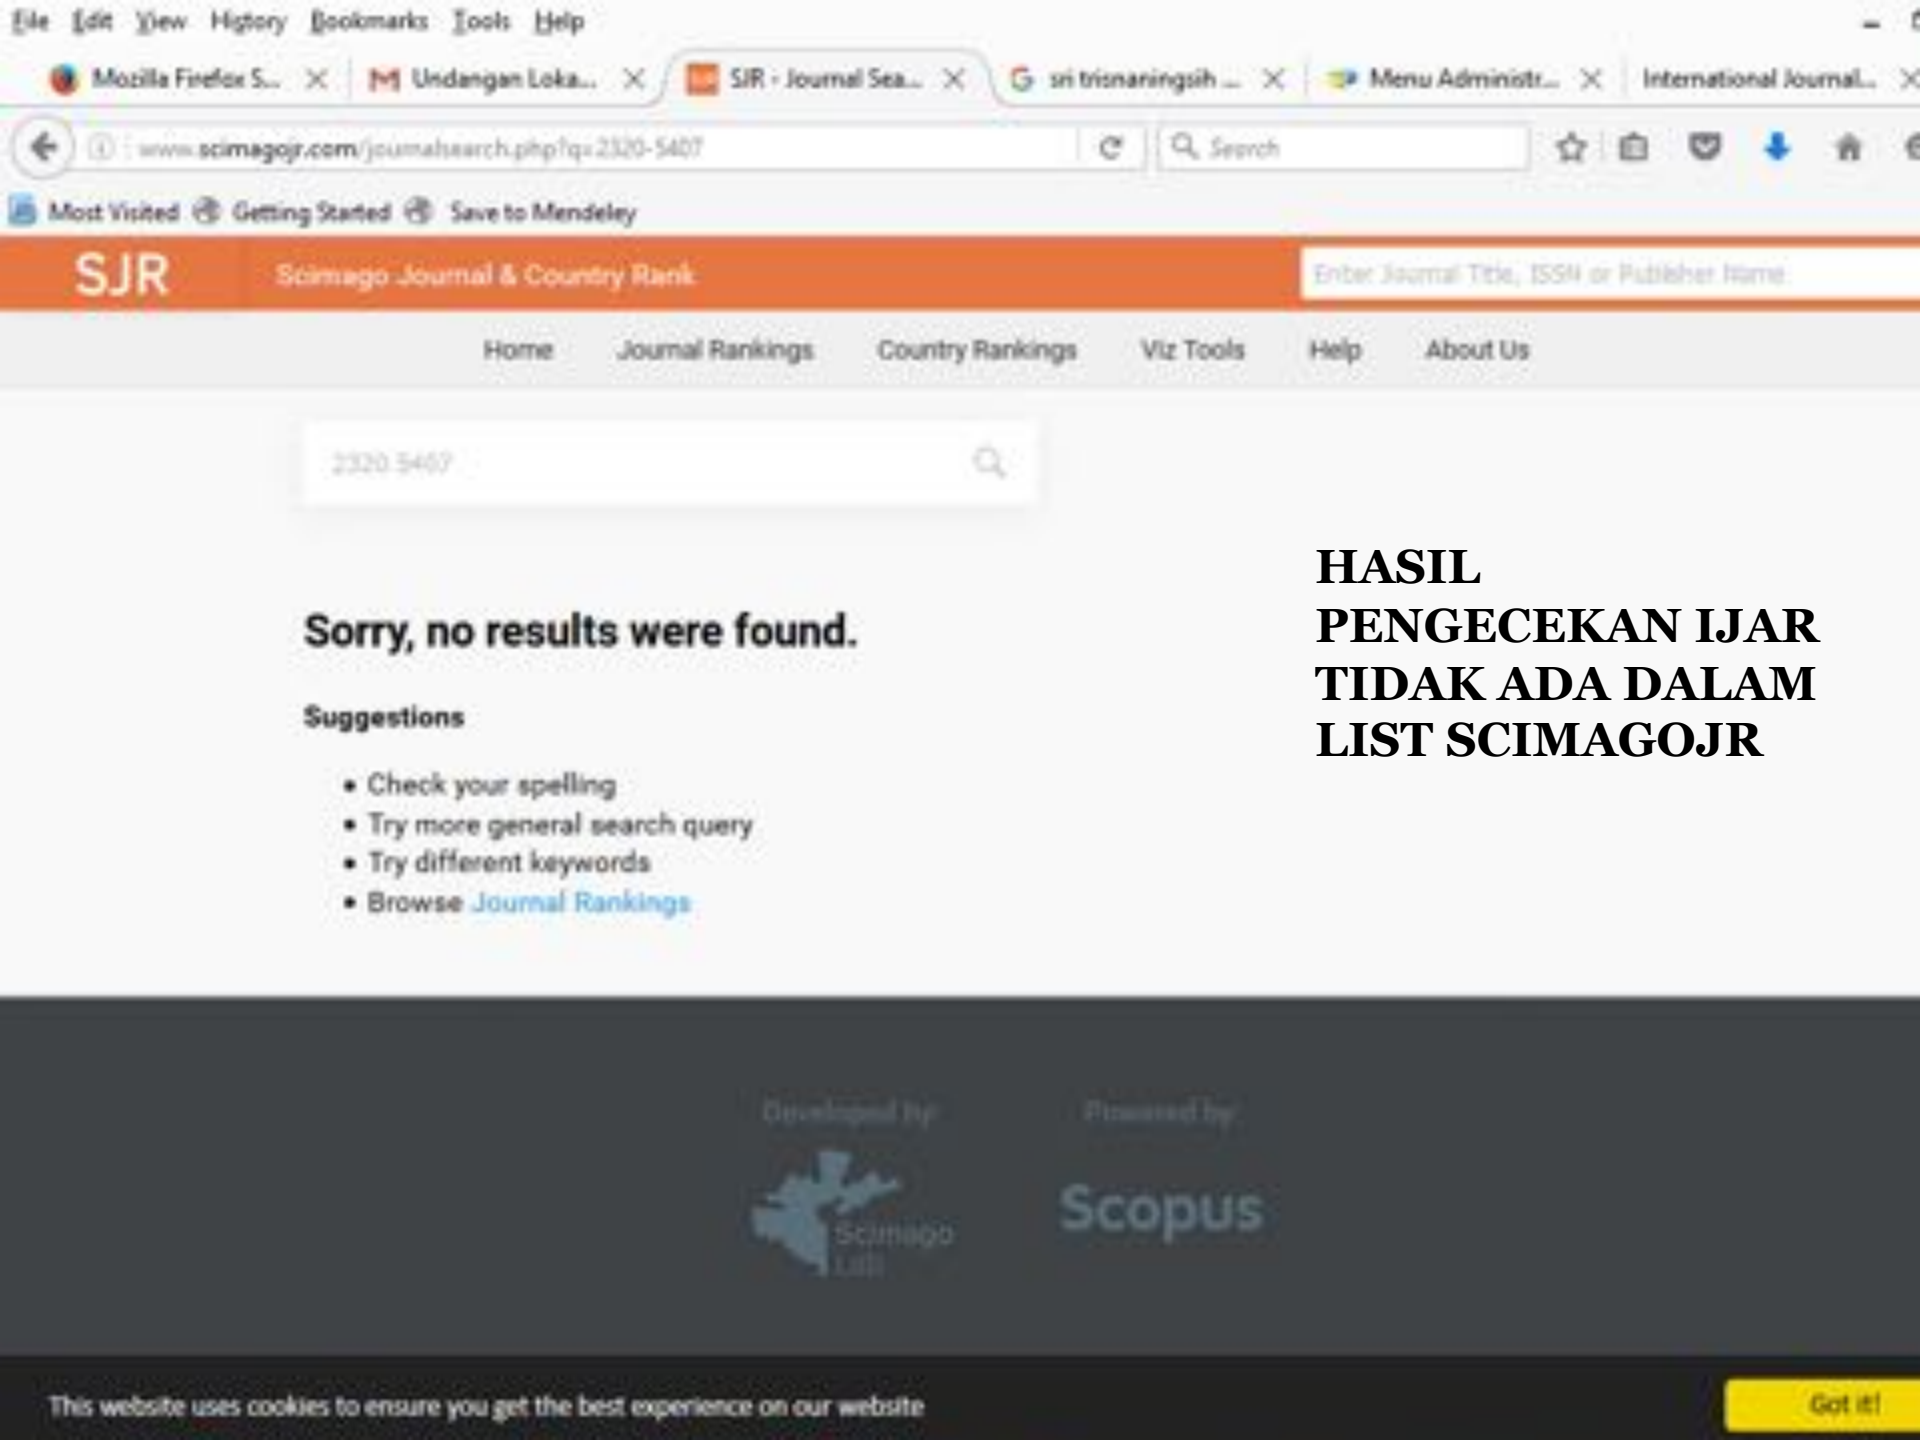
File Edit View History Bookmarks Tools Help

Mozilla Firefox S... Undangan Loka... SJR - Journal Sea... sri trisnaningsih ... Menu Administr... International Journal...

www.scimagojr.com/journalsearch.php?q=2320-5407

Search

Most Visited Getting Started Save to Mendeley

SJR Scimago Journal & Country Rank

Enter Journal Title, ISSN or Publisher Name

Home Journal Rankings Country Rankings Viz Tools Help About Us

2320 5407

Sorry, no results were found.

Suggestions

- Check your spelling
- Try more general search query
- Try different keywords
- Browse Journal Rankings

HASIL PENGECEKAN IJAR TIDAK ADA DALAM LIST SCIMAGOJR

Developed by: Powered by:

Scimago Lab Scopus

This website uses cookies to ensure you get the best experience on our website

Got it!